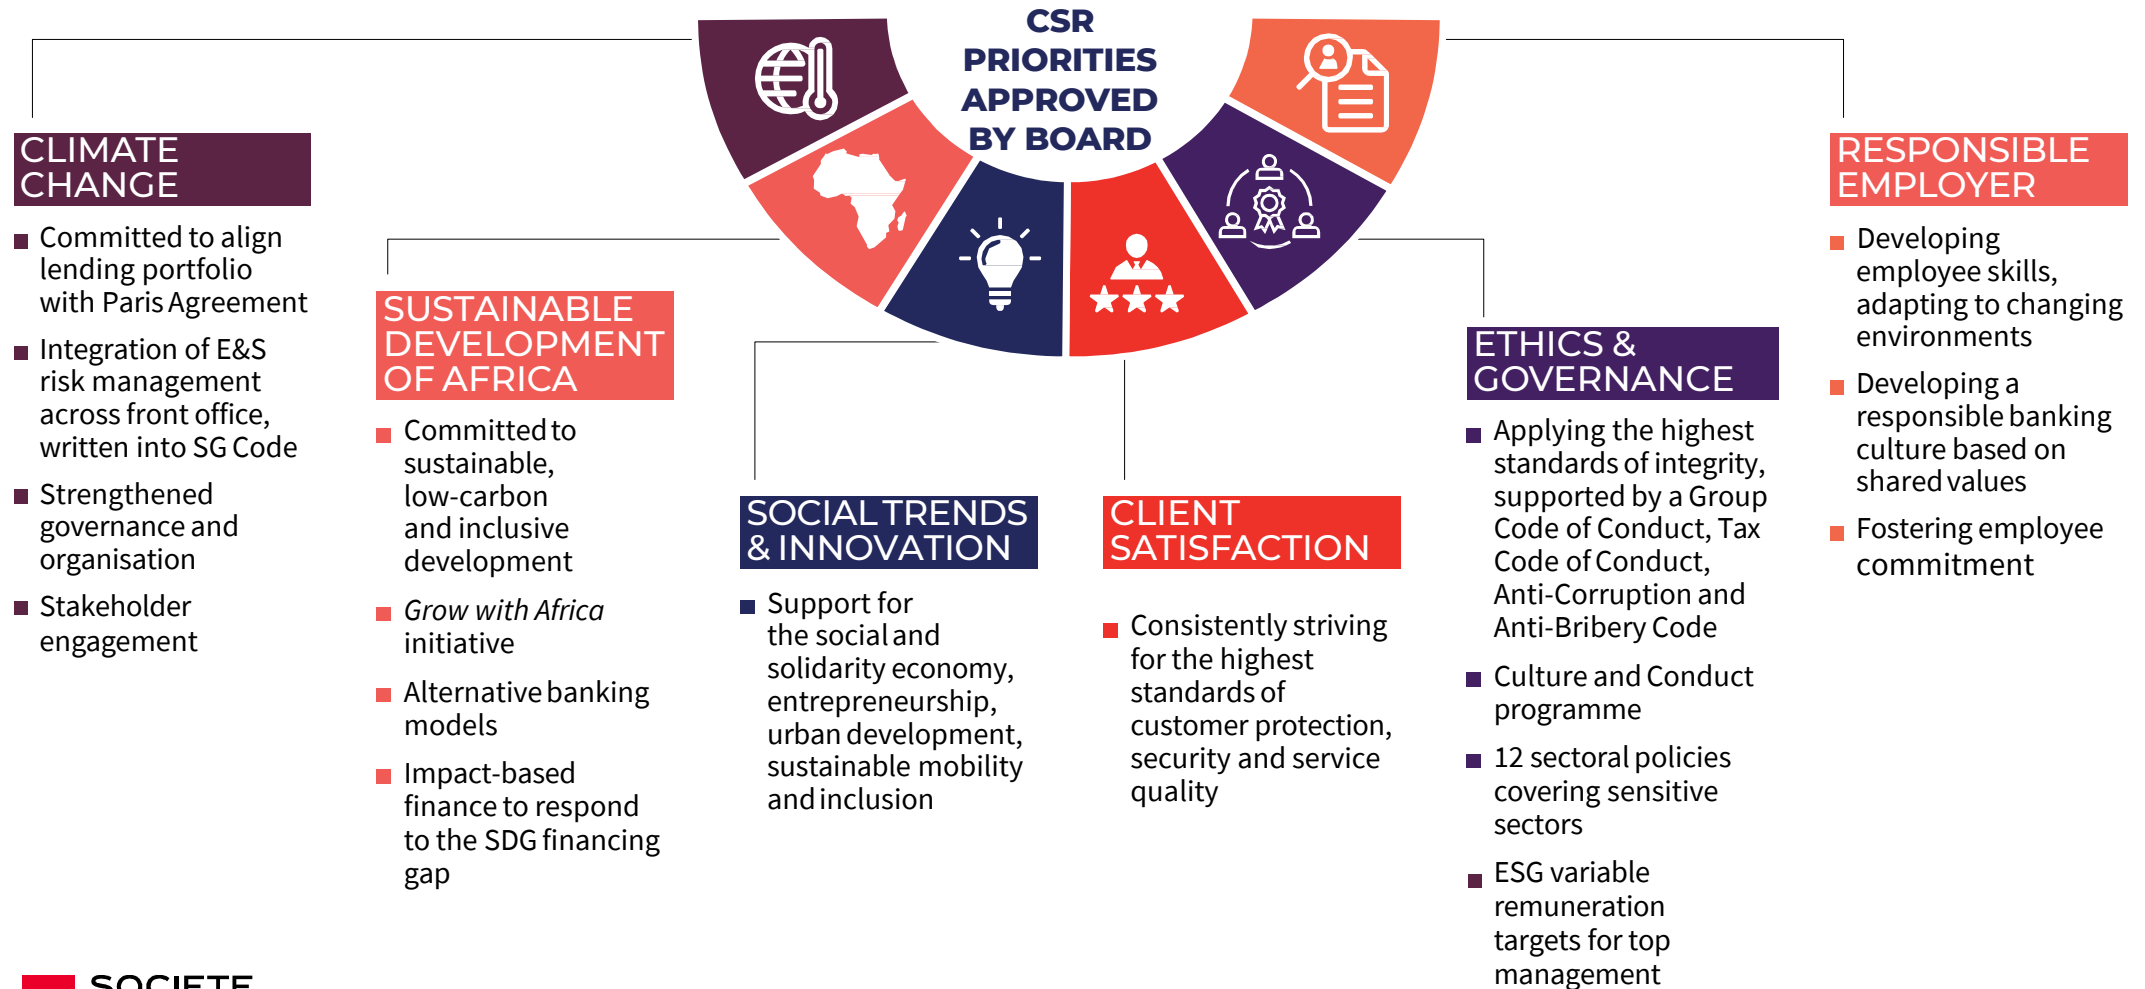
CSR PRIORITIES APPROVED BY BOARD

CLIMATE CHANGE

Committed to align lending portfolio with Paris Agreement

Integration of E&S risk management across front office, written into SG Code

Strengthened governance and organisation

Stakeholder engagement

SUSTAINABLE DEVELOPMENT OF AFRICA

Committed to sustainable, low-carbon and inclusive development

*Grow with Africa* initiative

Alternative banking models

Impact-based finance to respond to the SDG financing gap

SOCIAL TRENDS & INNOVATION

Support for the social and solidarity economy, entrepreneurship, urban development, sustainable mobility and inclusion

CLIENT SATISFACTION

Consistently striving for the highest standards of customer protection, security and service quality

ETHICS & GOVERNANCE

Applying the highest standards of integrity, supported by a Group Code of Conduct, Tax Code of Conduct, Anti-Corruption and Anti-Bribery Code

Culture and Conduct programme

12 sectoral policies covering sensitive sectors

ESG variable remuneration targets for top management

RESPONSIBLE EMPLOYER

Developing employee skills, adapting to changing environments

Developing a responsible banking culture based on shared values

Fostering employee commitment

SOCIETE